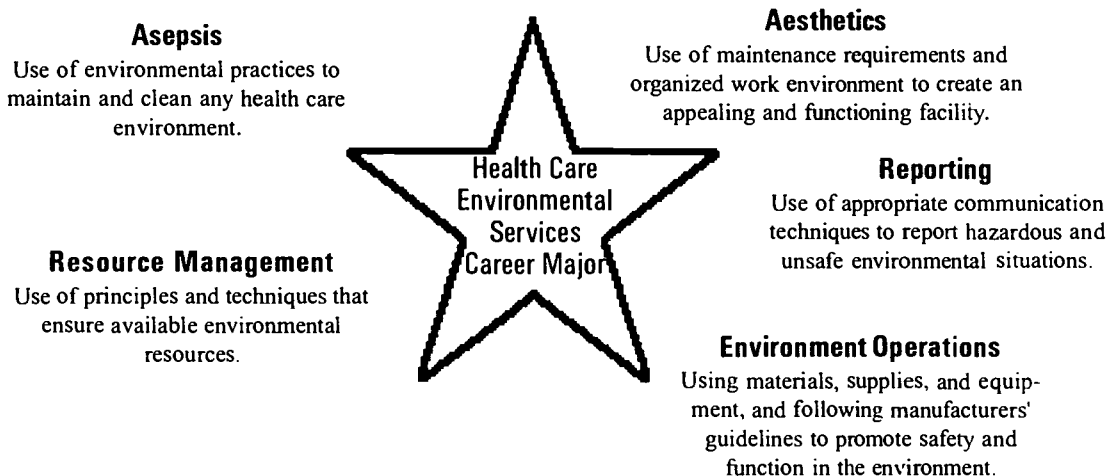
Asepsis
Use of environmental practices to maintain and clean any health care environment.

Aesthetics
Use of maintenance requirements and organized work environment to create an appealing and functioning facility.

Health Care Environmental Services Career Major

Reporting
Use of appropriate communication techniques to report hazardous and unsafe environmental situations.

Resource Management
Use of principles and techniques that ensure available environmental resources.

Environment Operations
Using materials, supplies, and equipment, and following manufacturers' guidelines to promote safety and function in the environment.